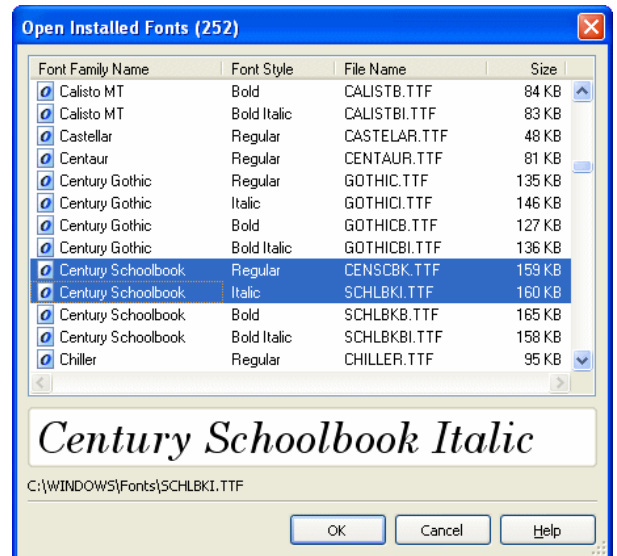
Open Installed Fonts (252)

| Font Family Name | Font Style | File Name | Size |
|---|---|---|---|
| Calisto MT | Bold | CALISTB.TTF | 84 KB |
| Calisto MT | Bold Italic | CALISTBI.TTF | 83 KB |
| Castellar | Regular | CASTELAR.TTF | 48 KB |
| Centaur | Regular | CENTAUR.TTF | 81 KB |
| Century Gothic | Regular | GOTHIC.TTF | 135 KB |
| Century Gothic | Italic | GOTHICI.TTF | 146 KB |
| Century Gothic | Bold | GOTHICB.TTF | 127 KB |
| Century Gothic | Bold Italic | GOTHICBI.TTF | 136 KB |
| Century Schoolbook | Regular | CENSCBK.TTF | 159 KB |
| Century Schoolbook | Italic | SCHLBKI.TTF | 160 KB |
| Century Schoolbook | Bold | SCHLBKB.TTF | 165 KB |
| Century Schoolbook | Bold Italic | SCHLBKBI.TTF | 158 KB |
| Chiller | Regular | CHILLER.TTF | 95 KB |

Century Schoolbook Italic

C:\WINDOWS\Fonts\SCHLBKI.TTF

OK Cancel Help